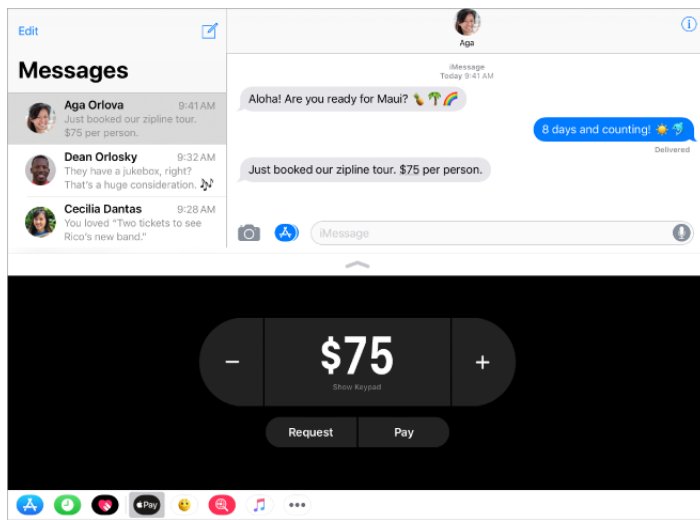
Edit

Messages

Aga Orlova 9:41 AM
Just booked our zipline tour. $75 per person.

Dean Orlosky 9:32 AM
They have a jukebox, right? That's a huge consideration. 🎶

Cecilia Dantas 9:28 AM
You loved "Two tickets to see Rico's new band."

Aga

iMessage
Today 9:41 AM

Aloha! Are you ready for Maui? 🍍🌴🌈

8 days and counting! ☀️🌊

Delivered

Just booked our zipline tour. $75 per person.

iMessage

−

$75

Show Keypad

+

Request

Pay

Pay